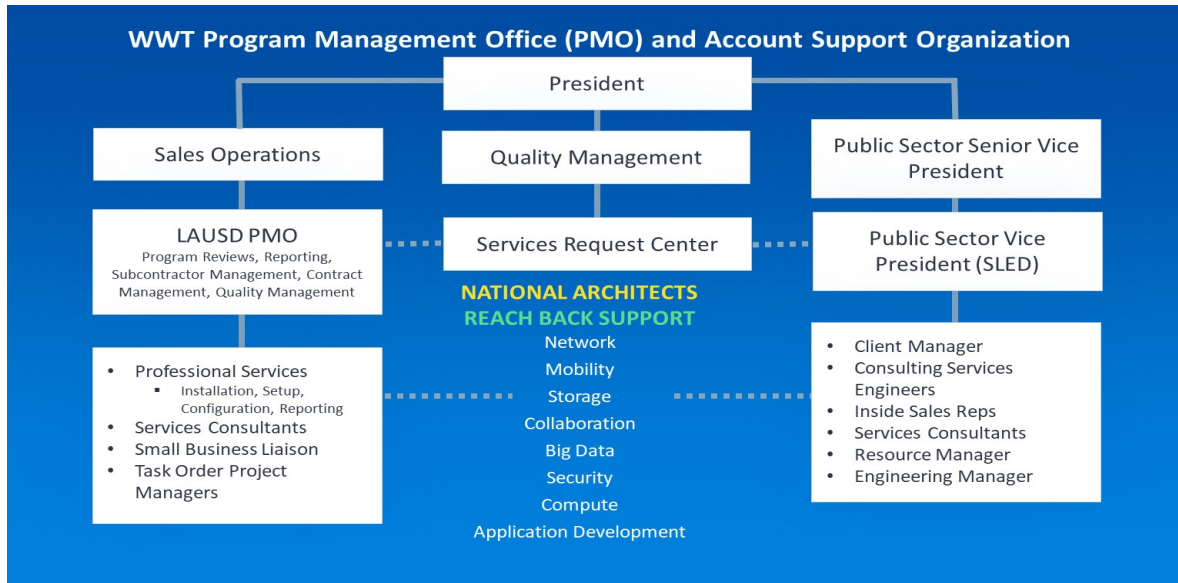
WWT Program Management Office (PMO) and Account Support Organization

President

Sales Operations

Quality Management

Public Sector Senior Vice President

LAUSD PMO
Program Reviews, Reporting, Subcontractor Management, Contract Management, Quality Management

Services Request Center

Public Sector Vice President (SLED)

NATIONAL ARCHITECTS
REACH BACK SUPPORT
Network
Mobility
Storage
Collaboration
Big Data
Security
Compute
Application Development

- Professional Services
  - Installation, Setup, Configuration, Reporting
- Services Consultants
- Small Business Liaison
- Task Order Project Managers

- Client Manager
- Consulting Services Engineers
- Inside Sales Reps
- Services Consultants
- Resource Manager
- Engineering Manager